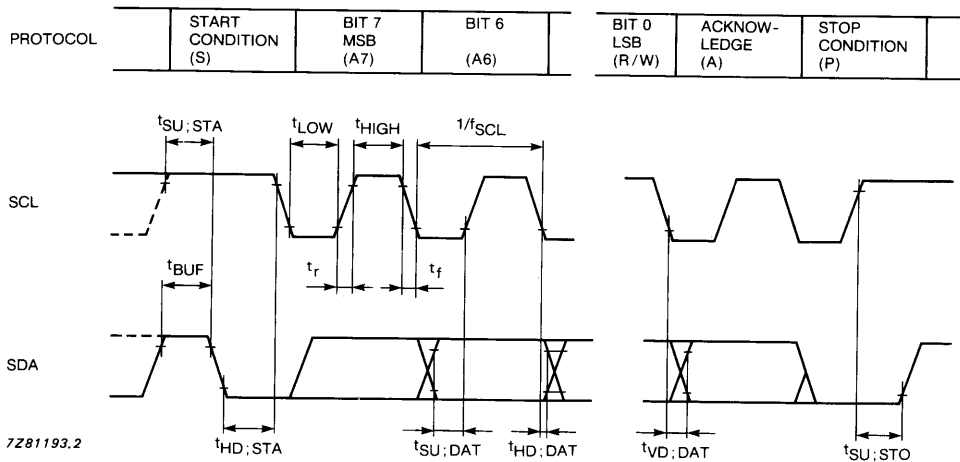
PROTOCOL

START CONDITION (S)

BIT 7 MSB (A7)

BIT 6 (A6)

BIT 0 LSB (R/W)

ACKNOWLEDGE (A)

STOP CONDITION (P)

$t_{SU;STA}$

$t_{LOW}$

$t_{HIGH}$

$1/f_{SCL}$

SCL

$t_{BUF}$

$t_r$

$t_f$

SDA

7Z81193.2

$t_{HD;STA}$

$t_{SU;DAT}$

$t_{HD;DAT}$

$t_{VD;DAT}$

$t_{SU;STO}$